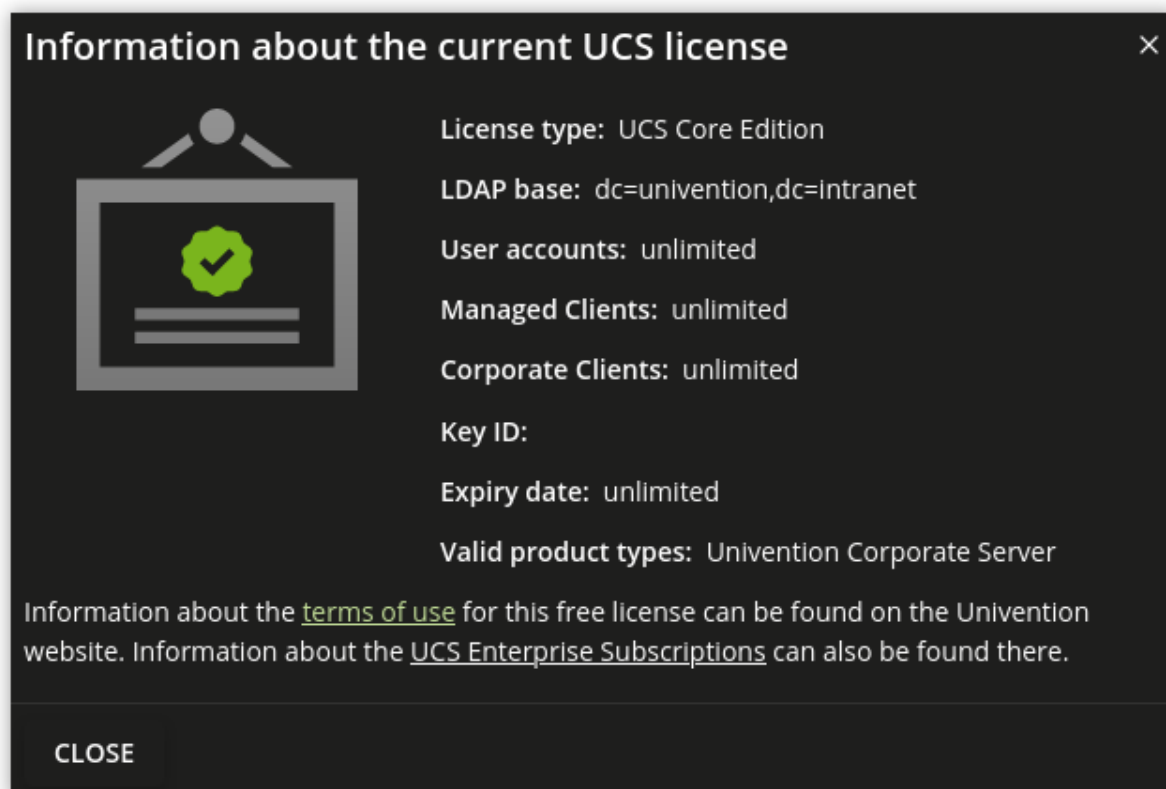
Information about the current UCS license

×

License type: UCS Core Edition

LDAP base: dc=univention,dc=intranet

User accounts: unlimited

Managed Clients: unlimited

Corporate Clients: unlimited

Key ID:

Expiry date: unlimited

Valid product types: Univention Corporate Server

Information about the terms of use for this free license can be found on the Univention website. Information about the UCS Enterprise Subscriptions can also be found there.

CLOSE